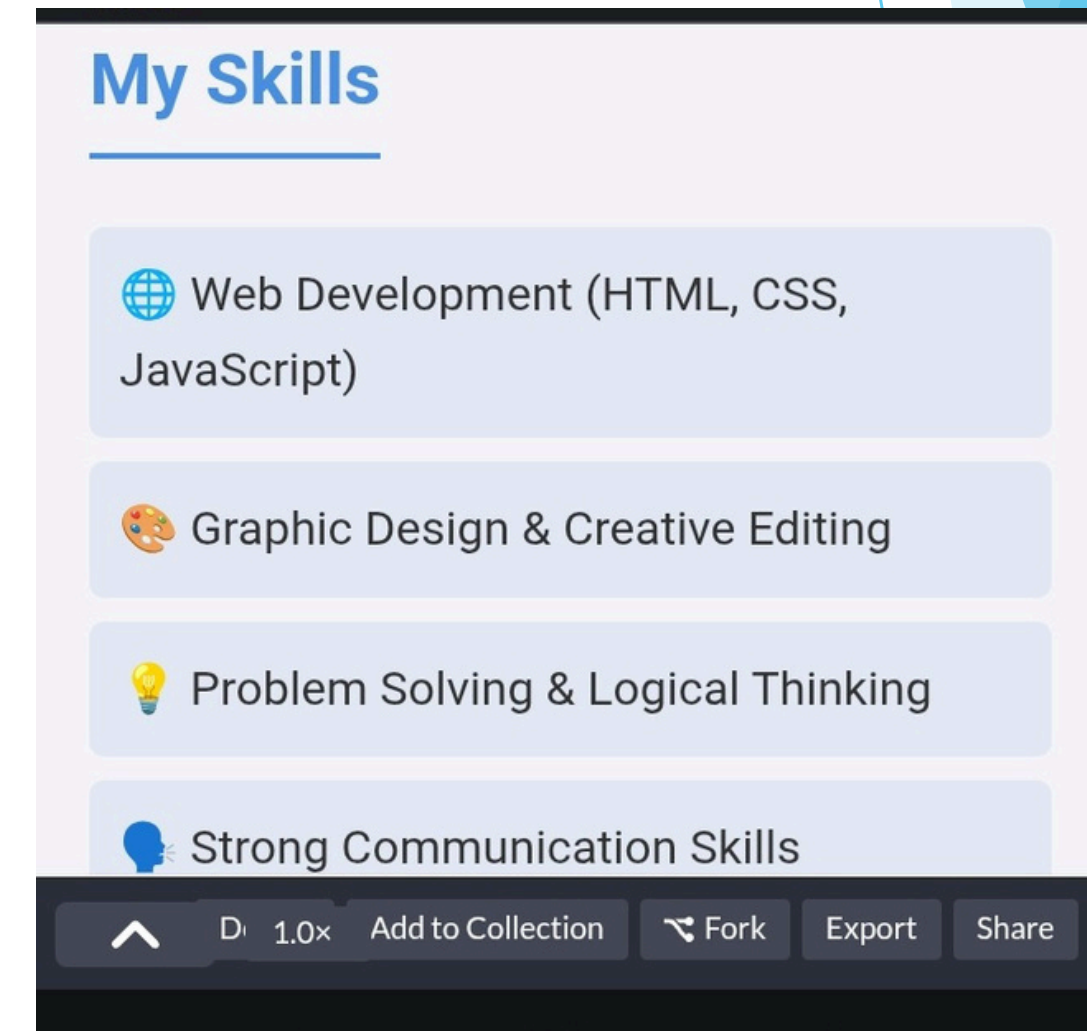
My Skills

🌐 Web Development (HTML, CSS, JavaScript)

🎨 Graphic Design & Creative Editing

💡 Problem Solving & Logical Thinking

🗣 Strong Communication Skills

D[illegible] 1.0× Add to Collection Fork Export Share